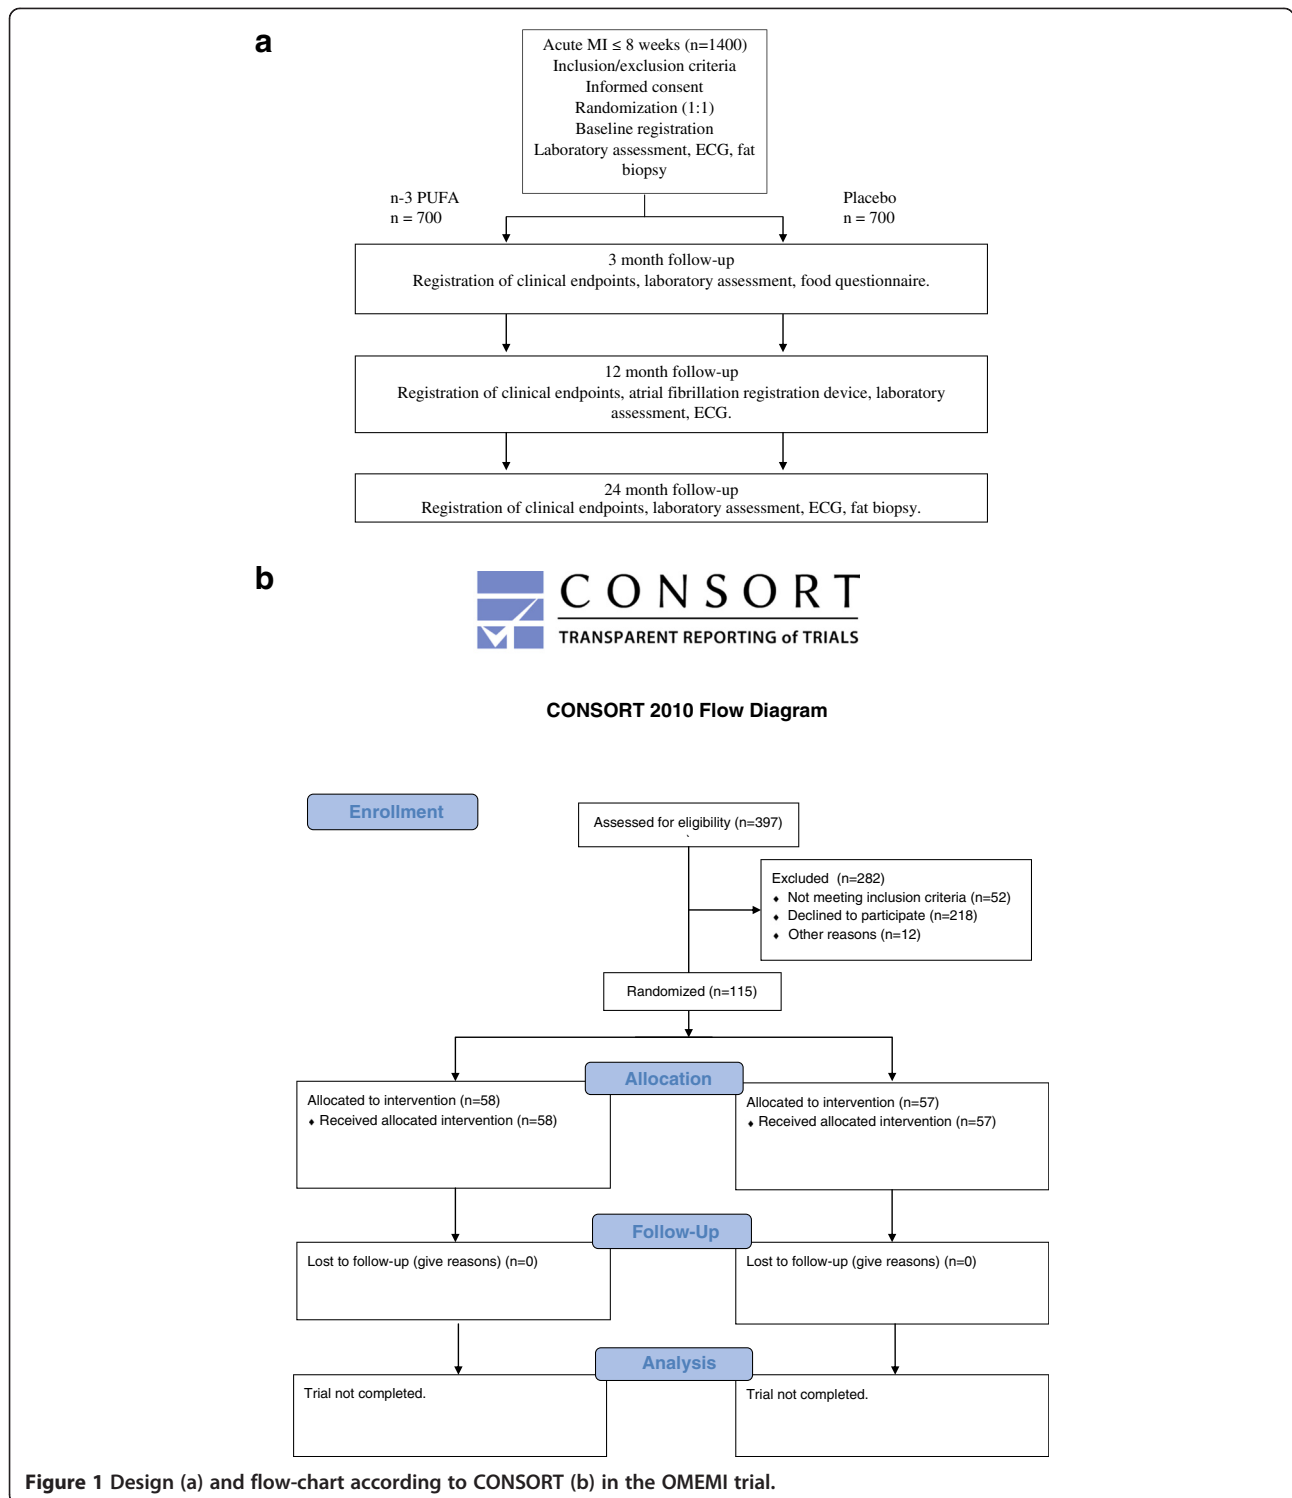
a

Acute MI ≤ 8 weeks (n=1400)
Inclusion/exclusion criteria
Informed consent
Randomization (1:1)
Baseline registration
Laboratory assessment, ECG, fat biopsy

n-3 PUFA
n = 700

Placebo
n = 700

3 month follow-up
Registration of clinical endpoints, laboratory assessment, food questionnaire.

12 month follow-up
Registration of clinical endpoints, atrial fibrillation registration device, laboratory assessment, ECG.

24 month follow-up
Registration of clinical endpoints, laboratory assessment, ECG, fat biopsy.

b

CONSORT
TRANSPARENT REPORTING of TRIALS

CONSORT 2010 Flow Diagram

Enrollment

Assessed for eligibility (n=397)

Excluded (n=282)
• Not meeting inclusion criteria (n=52)
• Declined to participate (n=218)
• Other reasons (n=12)

Randomized (n=115)

Allocation

Allocated to intervention (n=58)
• Received allocated intervention (n=58)

Allocated to intervention (n=57)
• Received allocated intervention (n=57)

Follow-Up

Lost to follow-up (give reasons) (n=0)

Lost to follow-up (give reasons) (n=0)

Analysis

Trial not completed.

Trial not completed.

Figure 1 Design (a) and flow-chart according to CONSORT (b) in the OMEMI trial.